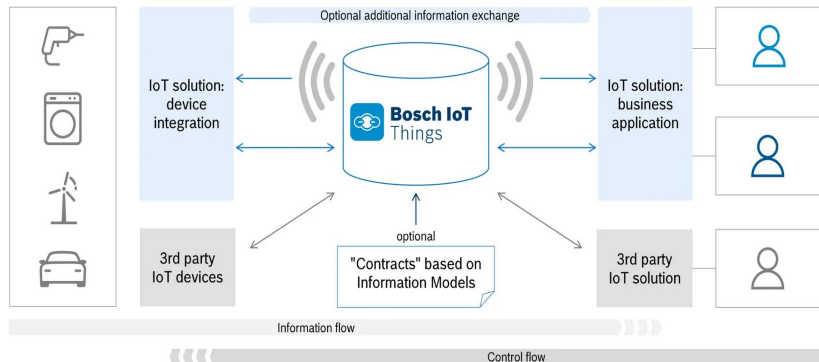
Optional additional information exchange

IoT solution: device integration

Bosch IoT Things

IoT solution: business application

3rd party IoT devices

optional

"Contracts" based on Information Models

3rd party IoT solution

Information flow

Control flow